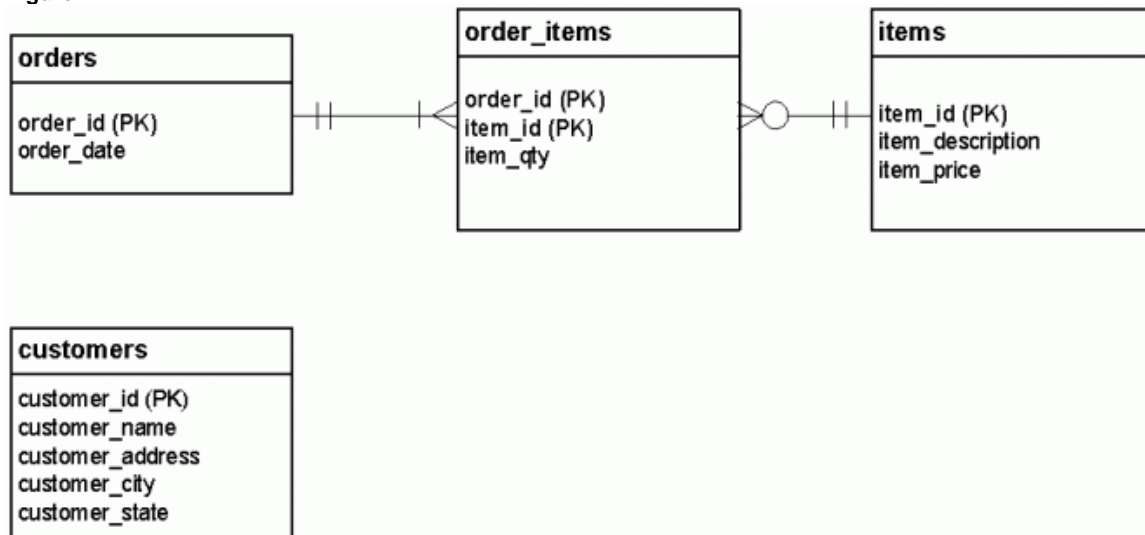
orders

order_id (PK)
order_date

order_items

order_id (PK)
item_id (PK)
item_qty

items

item_id (PK)
item_description
item_price

customers

customer_id (PK)
customer_name
customer_address
customer_city
customer_state